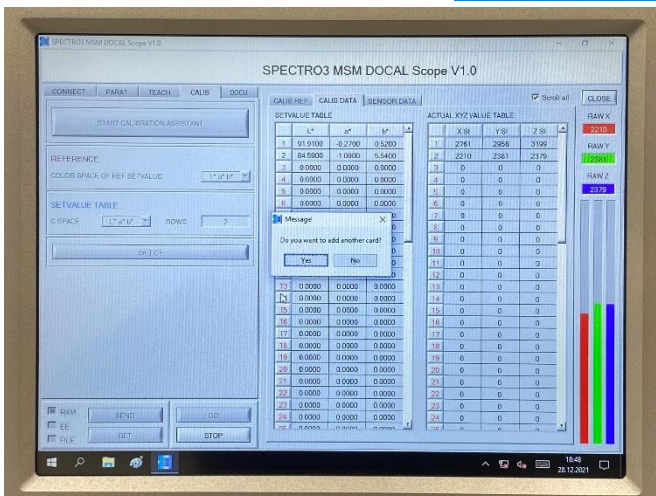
SPECTRO3 MSM DOCAL Scope V1.0

SPECTRO3 MSM DOCAL Scope V1.0

CONNECT PARA1 TEACH CALIB DOCU

START CALIBRATION ASSISTANT

REFERENCE

COLOR SPACE OF REF SETVALUE L* a* b*

SETVALUE TABLE

C SPACE L* a* b* ROWS 2

OFT CF

RAM
EE
FILE

SEND GO
GET STOP

CALIB REF CALIB DATA SENSOR DATA

Scroll all CLOSE

SETVALUE TABLE

| | L* | a* | b* |
|---|---|---|---|
| 1 | 91.9100 | -0.2700 | 0.5200 |
| 2 | 84.5900 | -1.0900 | 5.5400 |
| 3 | 0.0000 | 0.0000 | 0.0000 |
| 4 | 0.0000 | 0.0000 | 0.0000 |
| 5 | 0.0000 | 0.0000 | 0.0000 |
| 6 | 0.0000 | 0.0000 | 0.0000 |
| 13 | 0.0000 | 0.0000 | 0.0000 |
| 14 | 0.0000 | 0.0000 | 0.0000 |
| 15 | 0.0000 | 0.0000 | 0.0000 |
| 16 | 0.0000 | 0.0000 | 0.0000 |
| 17 | 0.0000 | 0.0000 | 0.0000 |
| 18 | 0.0000 | 0.0000 | 0.0000 |
| 19 | 0.0000 | 0.0000 | 0.0000 |
| 20 | 0.0000 | 0.0000 | 0.0000 |
| 21 | 0.0000 | 0.0000 | 0.0000 |
| 22 | 0.0000 | 0.0000 | 0.0000 |
| 23 | 0.0000 | 0.0000 | 0.0000 |
| 24 | 0.0000 | 0.0000 | 0.0000 |

Message

Do you want to add another card?

Yes No

ACTUAL XYZ VALUE TABLE

| | X SI | Y SI | Z SI |
|---|---|---|---|
| 1 | 2761 | 2956 | 3199 |
| 2 | 2210 | 2381 | 2379 |
| 3 | 0 | 0 | 0 |
| 4 | 0 | 0 | 0 |
| 5 | 0 | 0 | 0 |
| 6 | 0 | 0 | 0 |
| 7 | 0 | 0 | 0 |
| 8 | 0 | 0 | 0 |
| 9 | 0 | 0 | 0 |
| 10 | 0 | 0 | 0 |
| 11 | 0 | 0 | 0 |
| 12 | 0 | 0 | 0 |
| 13 | 0 | 0 | 0 |
| 14 | 0 | 0 | 0 |
| 15 | 0 | 0 | 0 |
| 16 | 0 | 0 | 0 |
| 17 | 0 | 0 | 0 |
| 18 | 0 | 0 | 0 |
| 19 | 0 | 0 | 0 |
| 20 | 0 | 0 | 0 |
| 21 | 0 | 0 | 0 |
| 22 | 0 | 0 | 0 |
| 23 | 0 | 0 | 0 |
| 24 | 0 | 0 | 0 |

RAW X 2210
RAW Y 2380
RAW Z 2379

18:48
28.12.2021